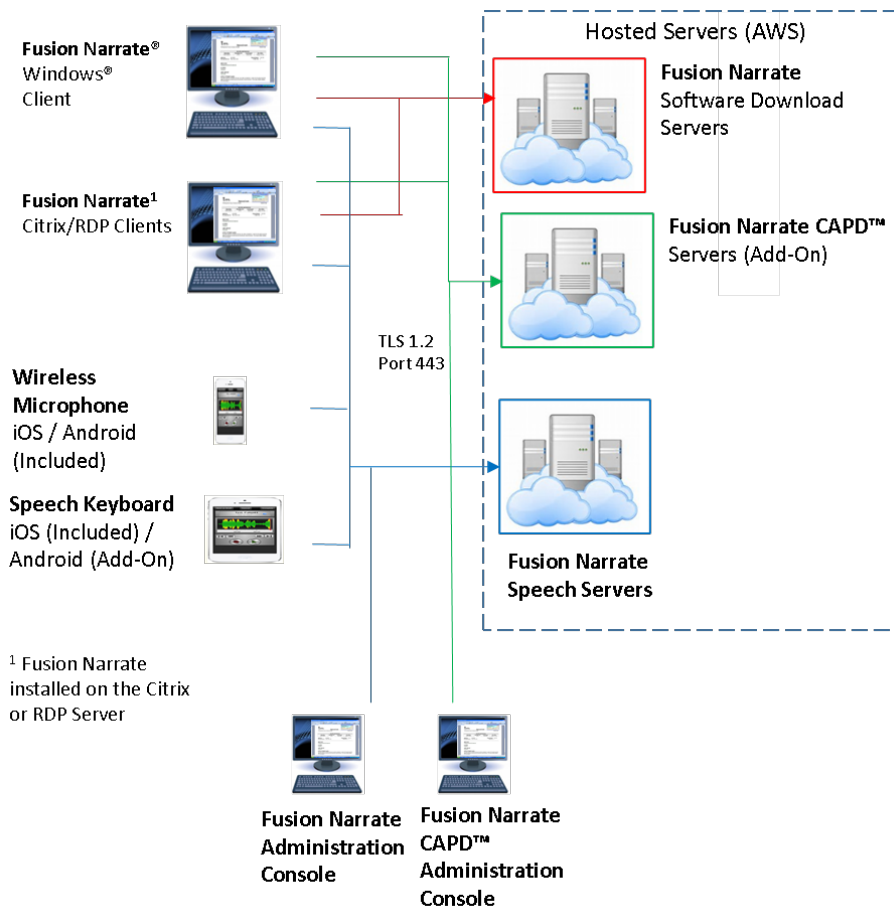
Fusion Narrate® Windows® Client

Fusion Narrate$^1$ Citrix/RDP Clients

Wireless Microphone iOS / Android (Included)

Speech Keyboard iOS (Included) / Android (Add-On)

$^1$ Fusion Narrate installed on the Citrix or RDP Server

TLS 1.2 Port 443

Hosted Servers (AWS)

Fusion Narrate Software Download Servers

Fusion Narrate CAPD™ Servers (Add-On)

Fusion Narrate Speech Servers

Fusion Narrate Administration Console

Fusion Narrate CAPD™ Administration Console